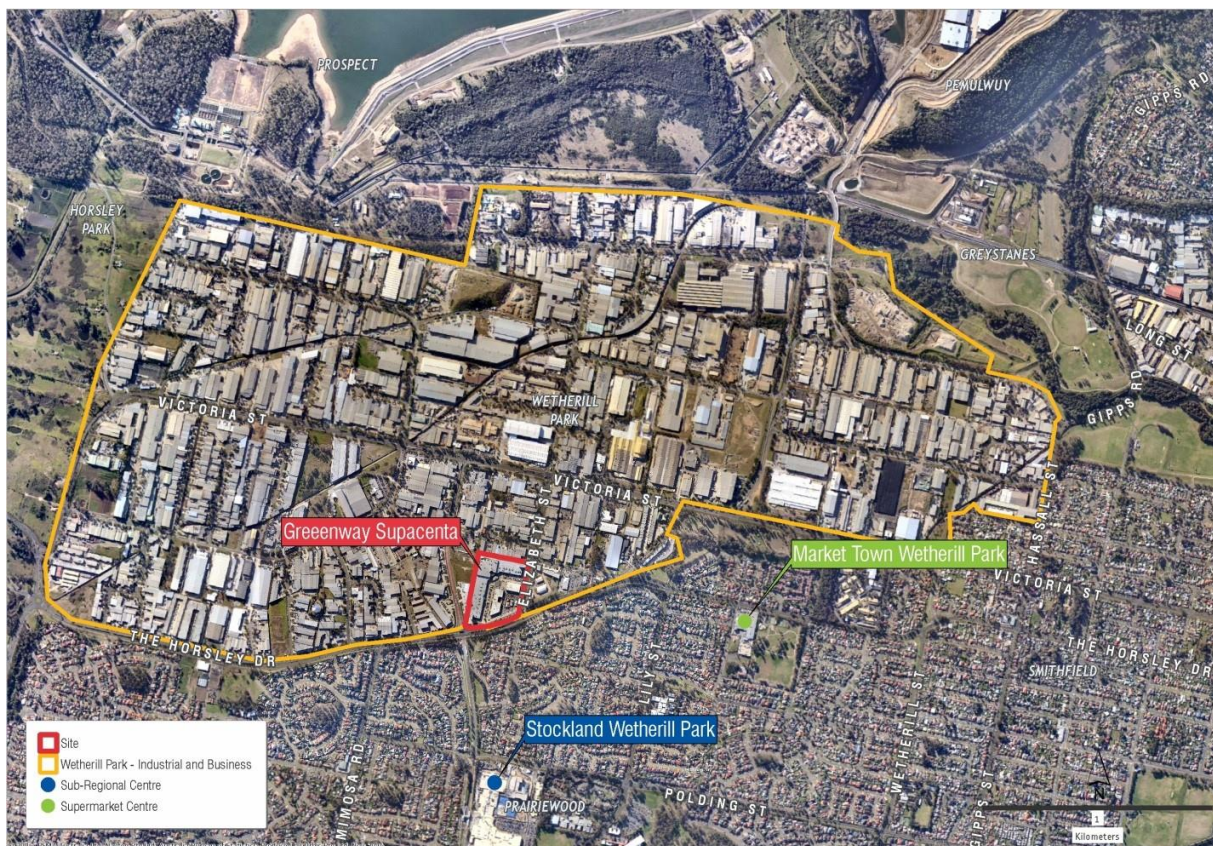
PROSPECT

PEMULWUY

GIPPS RD

HORSLEY PARK

GREYSTANES

LONG ST

GIPPS RD

VICTORIA ST

WETHERILL PARK

VICTORIA ST

HASSALL ST

ELIZABETH ST

Greeenway Supacenta

Market Town Wetherill Park

VICTORIA ST

THE HORSLEY DR

THE HORSLEY DR

SMITHFIELD

Stockland Wetherill Park

Site
Wetherill Park - Industrial and Business
Sub-Regional Centre
Supermarket Centre

MIMOSA RD

LILY ST

WETHERILL ST

PRAIRIEWOOD

POLDING ST

GIPPS ST

N

1

Kilometers